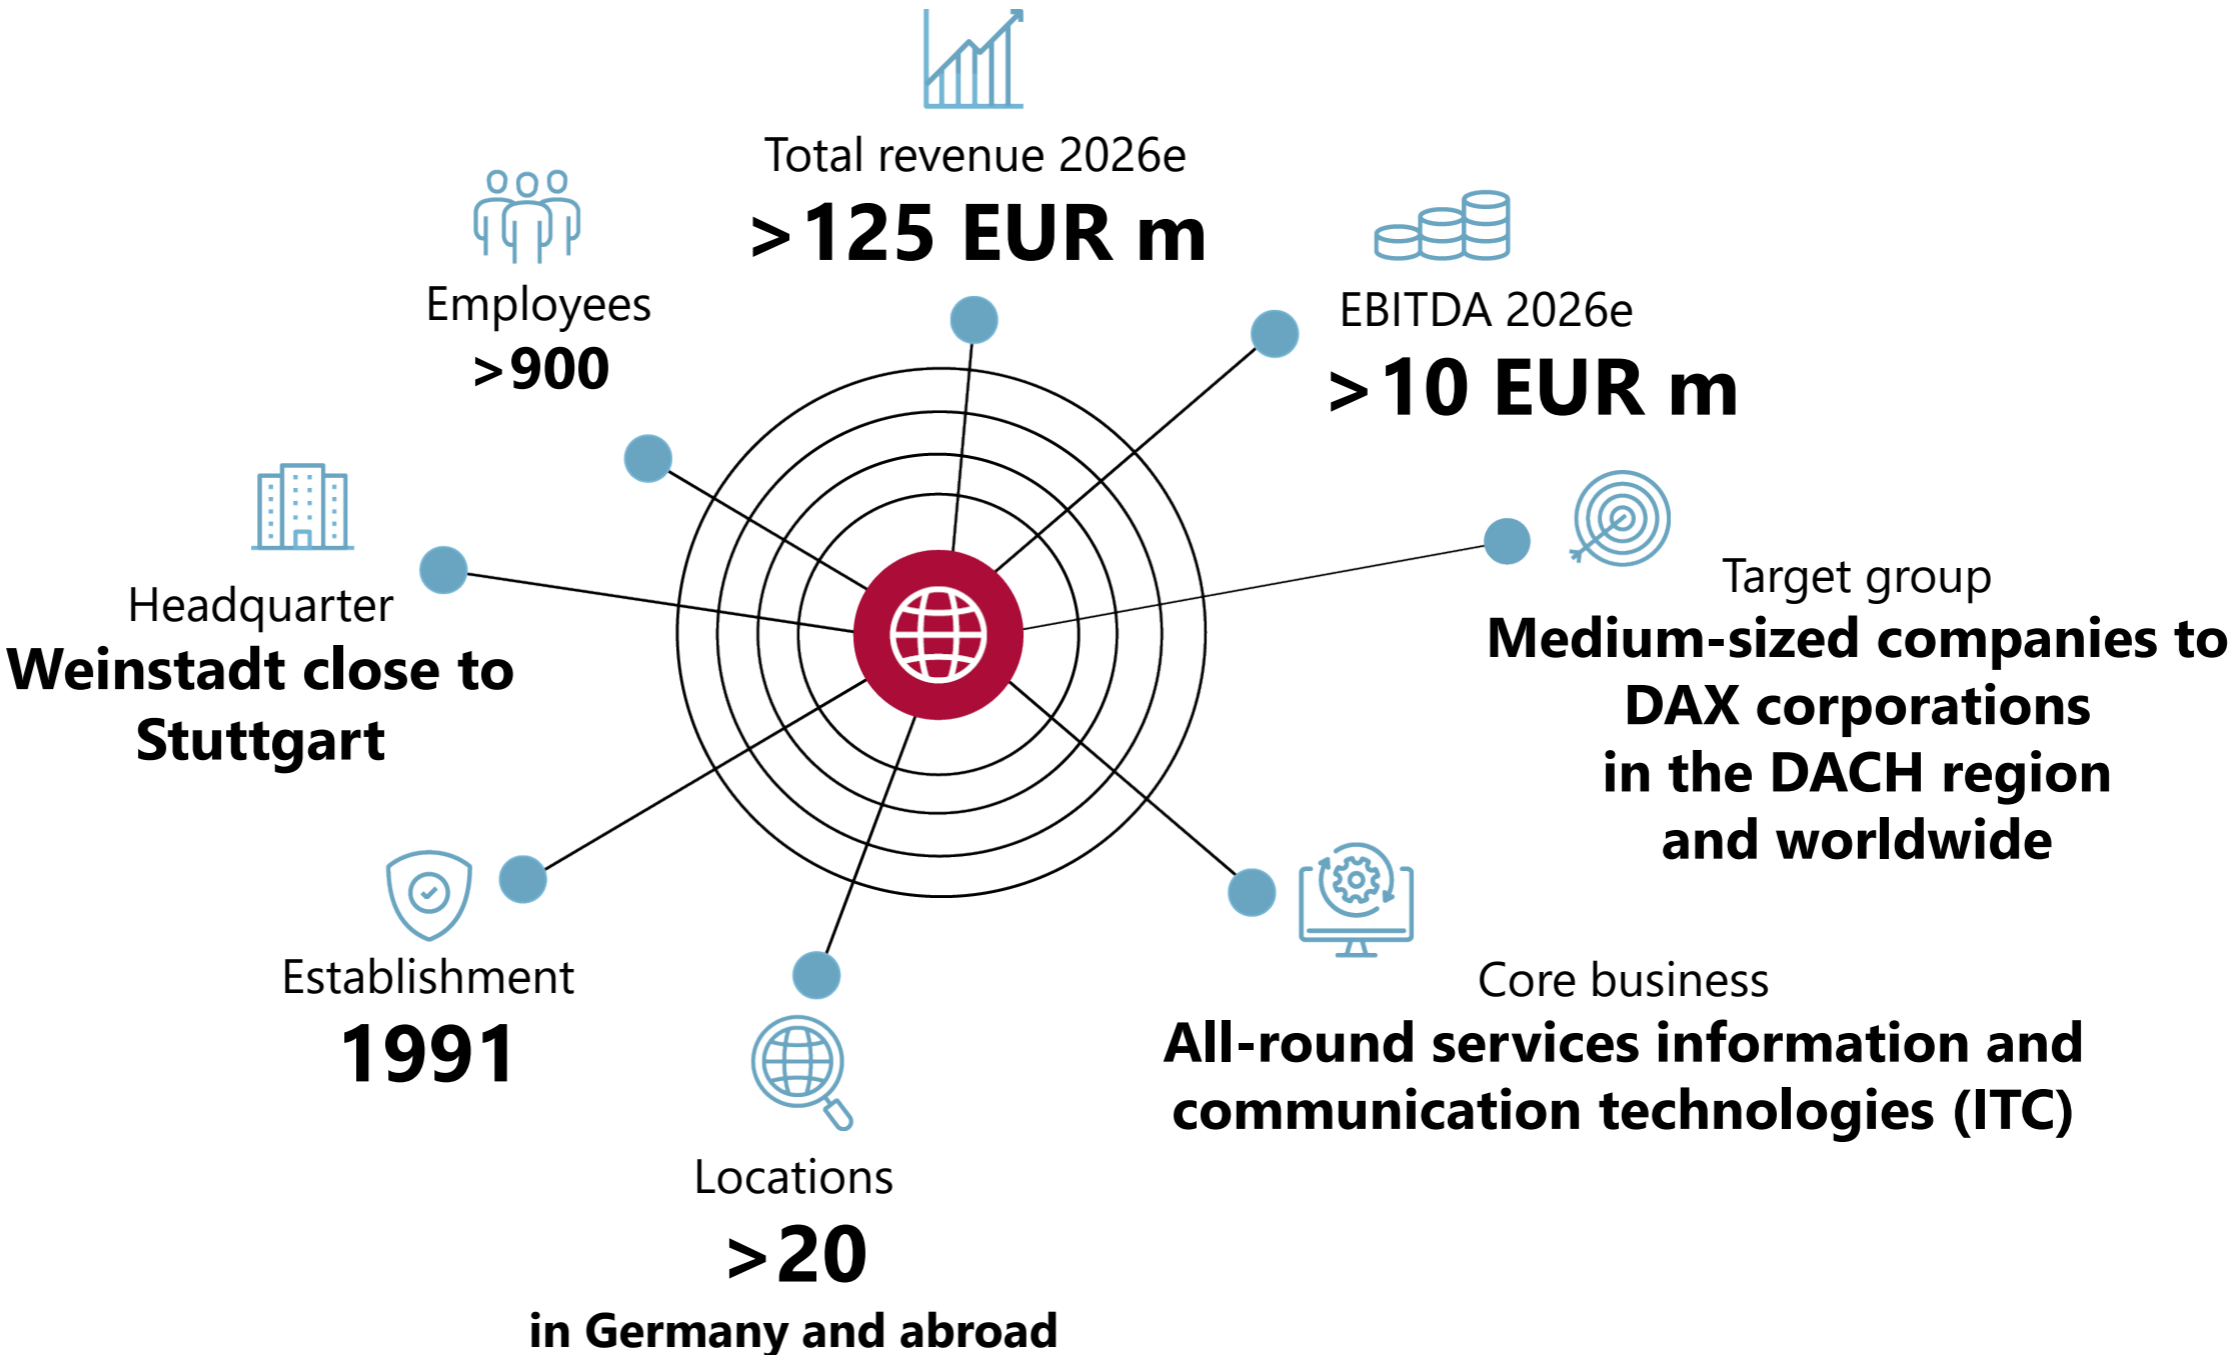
Total revenue 2026e
>125 EUR m

Employees
>900

EBITDA 2026e
>10 EUR m

Headquarter
Weinstadt close to Stuttgart

Target group
Medium-sized companies to DAX corporations in the DACH region and worldwide

Establishment
1991

Core business
All-round services information and communication technologies (ITC)

Locations
>20
in Germany and abroad